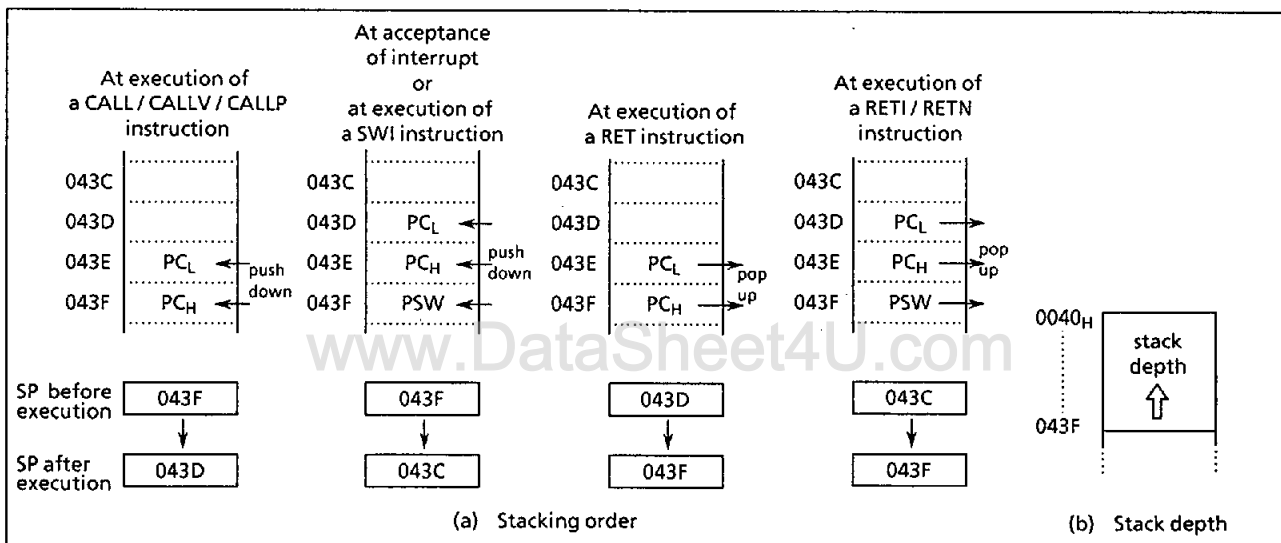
At execution of a CALL / CALLV / CALLP instruction

043C
043D
043E $PC_L$ push down
043F $PC_H$

At acceptance of interrupt or at execution of a SWI instruction

043C
043D $PC_L$
043E $PC_H$ push down
043F PSW

At execution of a RET instruction

043C
043D
043E $PC_L$ pop up
043F $PC_H$

At execution of a RETI / RETN instruction

043C
043D $PC_L$
043E $PC_H$ pop up
043F PSW

www.DataSheet4U.com

SP before execution 043F 043F 043D 043C

SP after execution 043D 043C 043F 043F

(a) Stacking order

$0040_H$
043F
stack depth

(b) Stack depth